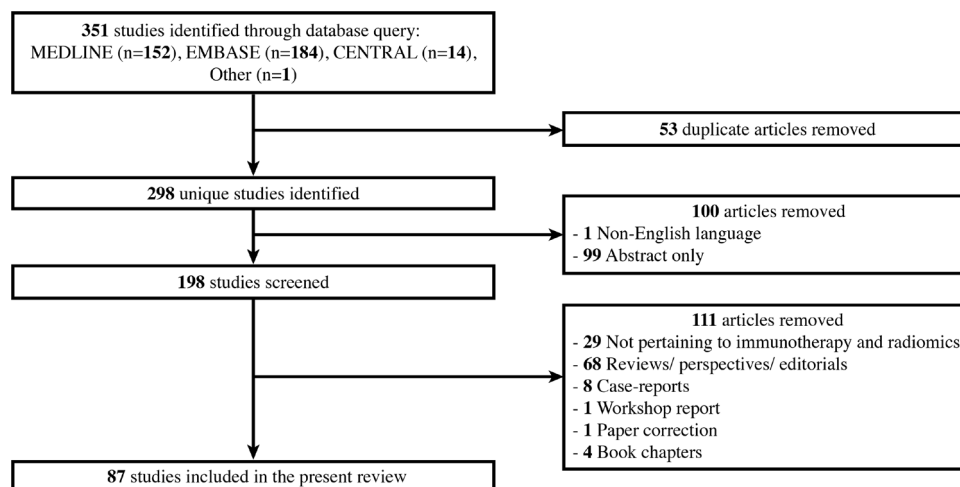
351 studies identified through database query: MEDLINE (n=152), EMBASE (n=184), CENTRAL (n=14), Other (n=1)

53 duplicate articles removed

298 unique studies identified

100 articles removed
- 1 Non-English language
- 99 Abstract only

198 studies screened

111 articles removed
- 29 Not pertaining to immunotherapy and radiomics
- 68 Reviews/ perspectives/ editorials
- 8 Case-reports
- 1 Workshop report
- 1 Paper correction
- 4 Book chapters

87 studies included in the present review